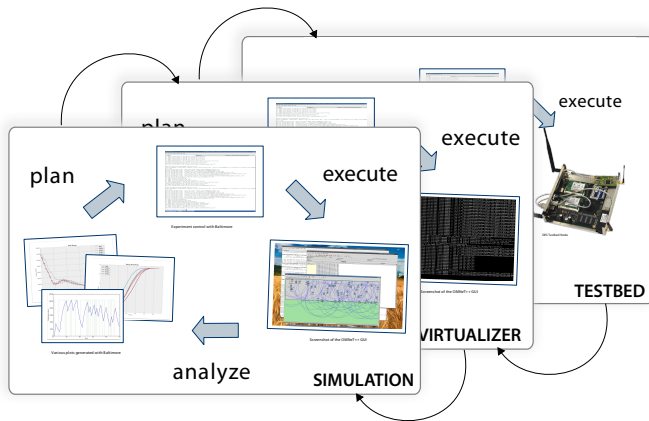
execute

plan

execute

plan

execute

Experiment control with Bathsheet

Screenshot of the DiMeT++ GUI

DES Testbed Node

TESTBED

VIRTUALIZER

Various plots generated with Bathsheet

Screenshot of the DiMeT++ GUI

analyze

SIMULATION